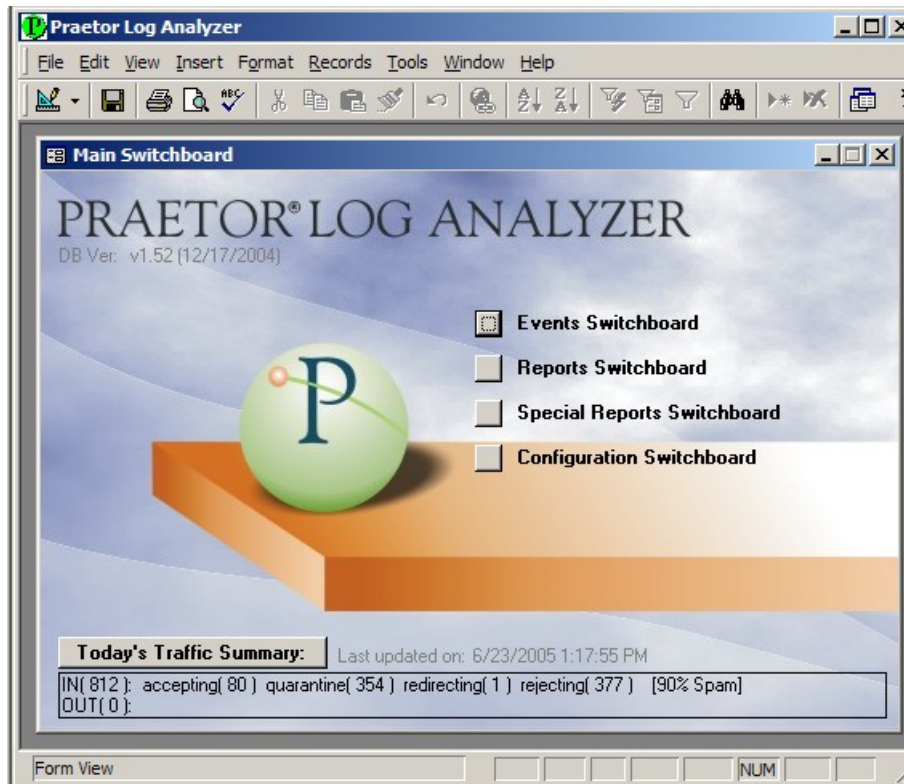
Praetor Log Analyzer

File Edit View Insert Format Records Tools Window Help

Main Switchboard

PRAETOR® LOG ANALYZER

DB Ver: v1.52 (12/17/2004)

Events Switchboard

Reports Switchboard

Special Reports Switchboard

Configuration Switchboard

P

Today's Traffic Summary:

Last updated on: 6/23/2005 1:17:55 PM

IN( 812 ): accepting( 80 ) quarantine( 354 ) redirecting( 1 ) rejecting( 377 ) [90% Spam]
OUT( 0 ):

Form View

NUM